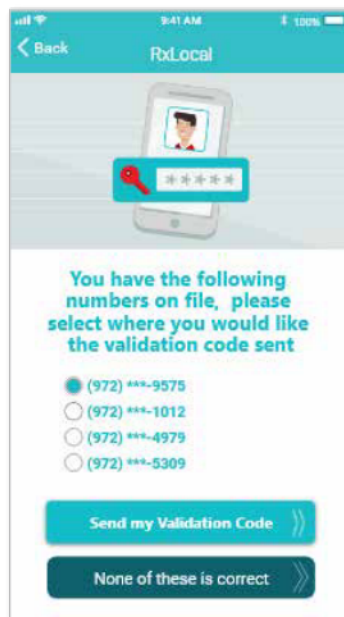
9:41 AM
100%
Back
RxLocal

*****

You have the following numbers on file, please select where you would like the validation code sent

(972) ***-9575
(972) ***-1012
(972) ***-4979
(972) ***-5309

Send my Validation Code

None of these is correct